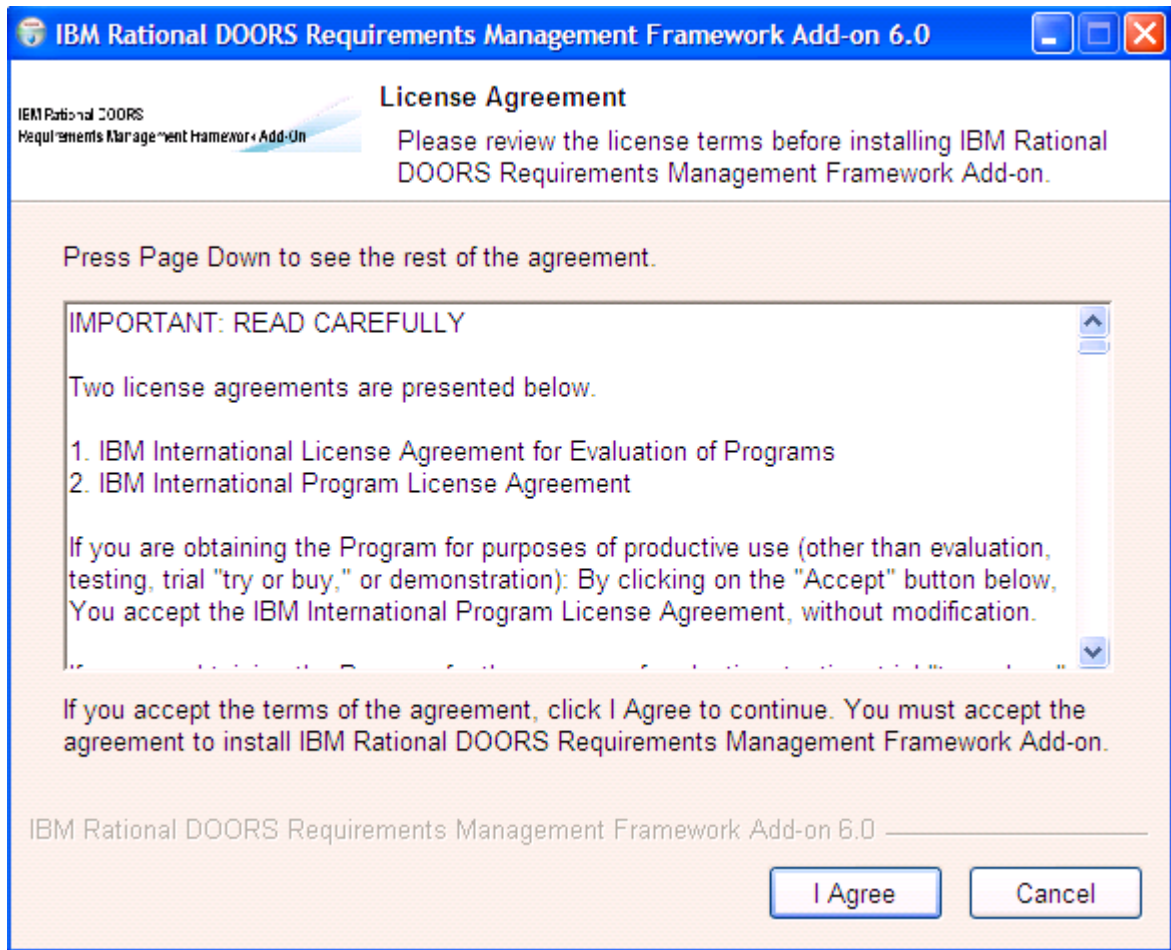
IBM Rational DOORS Requirements Management Framework Add-on 6.0

IBM Rational DOORS Requirements Management Framework Add-On

License Agreement

Please review the license terms before installing IBM Rational DOORS Requirements Management Framework Add-on.

Press Page Down to see the rest of the agreement.

IMPORTANT: READ CAREFULLY

Two license agreements are presented below.

1. IBM International License Agreement for Evaluation of Programs
2. IBM International Program License Agreement

If you are obtaining the Program for purposes of productive use (other than evaluation, testing, trial "try or buy," or demonstration): By clicking on the "Accept" button below, You accept the IBM International Program License Agreement, without modification.

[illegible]

If you accept the terms of the agreement, click I Agree to continue. You must accept the agreement to install IBM Rational DOORS Requirements Management Framework Add-on.

IBM Rational DOORS Requirements Management Framework Add-on 6.0

I Agree

Cancel